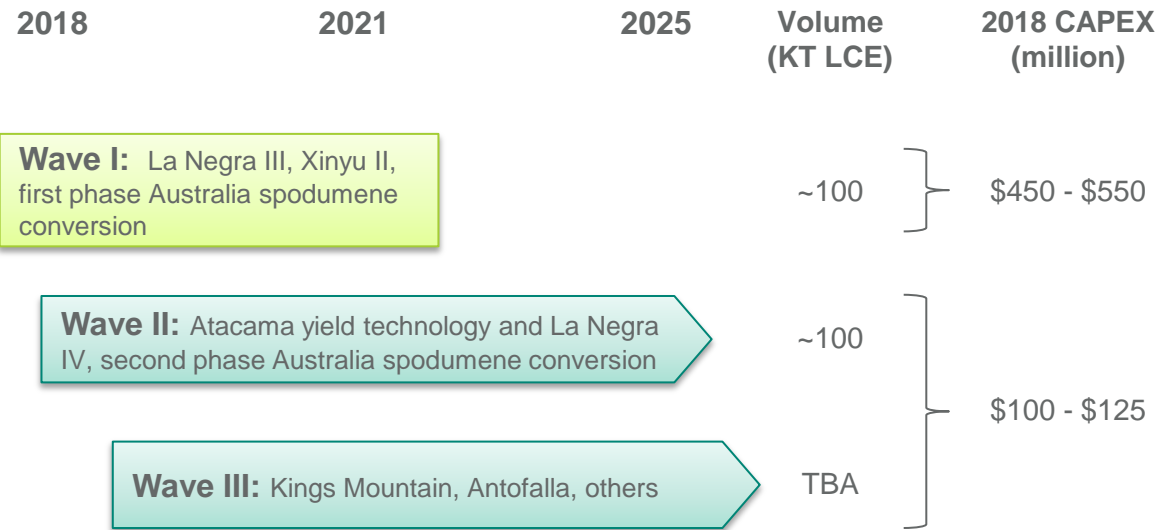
2018 2021 2025 Volume (KT LCE) 2018 CAPEX (million)

Wave I: La Negra III, Xinyu II, first phase Australia spodumene conversion

~100

$450 - $550

Wave II: Atacama yield technology and La Negra IV, second phase Australia spodumene conversion

~100

$100 - $125

Wave III: Kings Mountain, Antofalla, others

TBA